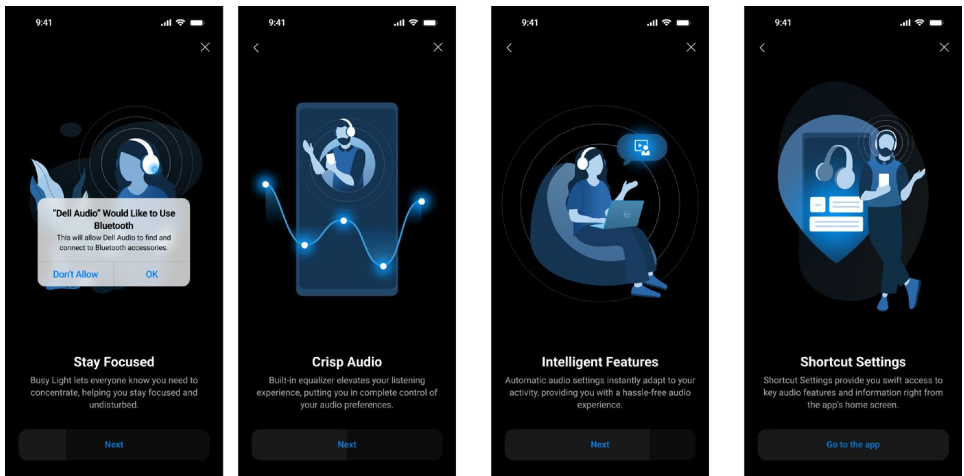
9:41

"Dell Audio" Would Like to Use Bluetooth
This will allow Dell Audio to find and connect to Bluetooth accessories.

Don't Allow
OK

Stay Focused
Busy Light lets everyone know you need to concentrate, helping you stay focused and undisturbed.

Next

9:41

Crisp Audio
Built-in equalizer elevates your listening experience, putting you in complete control of your audio preferences.

Next

9:41

Intelligent Features
Automatic audio settings instantly adapt to your activity, providing you with a hassle-free audio experience.

Next

9:41

Shortcut Settings
Shortcut Settings provide you swift access to key audio features and information right from the app's home screen.

Go to the app